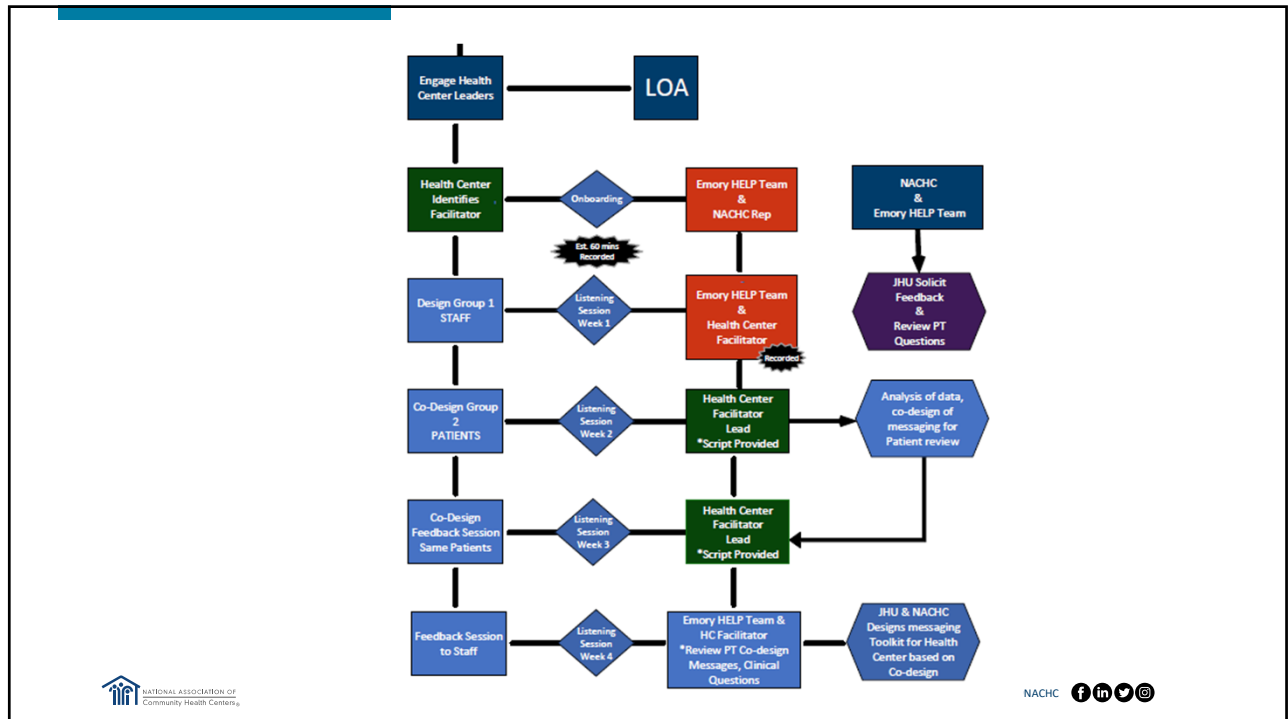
Engage Health Center Leaders

LOA

Health Center Identifies Facilitator

Onboarding

Est. 60 mins Recorded

Emory HELP Team & NACHC Rep

NACHC & Emory HELP Team

JHU Solicit Feedback & Review PT Questions

Design Group 1 STAFF

Listening Session Week 1

Emory HELP Team & Health Center Facilitator

Recorded

Co-Design Group 2 PATIENTS

Listening Session Week 2

Health Center Facilitator Lead *Script Provided

Analysis of data, co-design of messaging for Patient review

Co-Design Feedback Session Same Patients

Listening Session Week 3

Health Center Facilitator Lead *Script Provided

Feedback Session to Staff

Listening Session Week 4

Emory HELP Team & HC Facilitator *Review PT Co-design Messages, Clinical Questions

JHU & NACHC Designs messaging Toolkit for Health Center based on Co-design

NATIONAL ASSOCIATION OF Community Health Centers®

NACHC